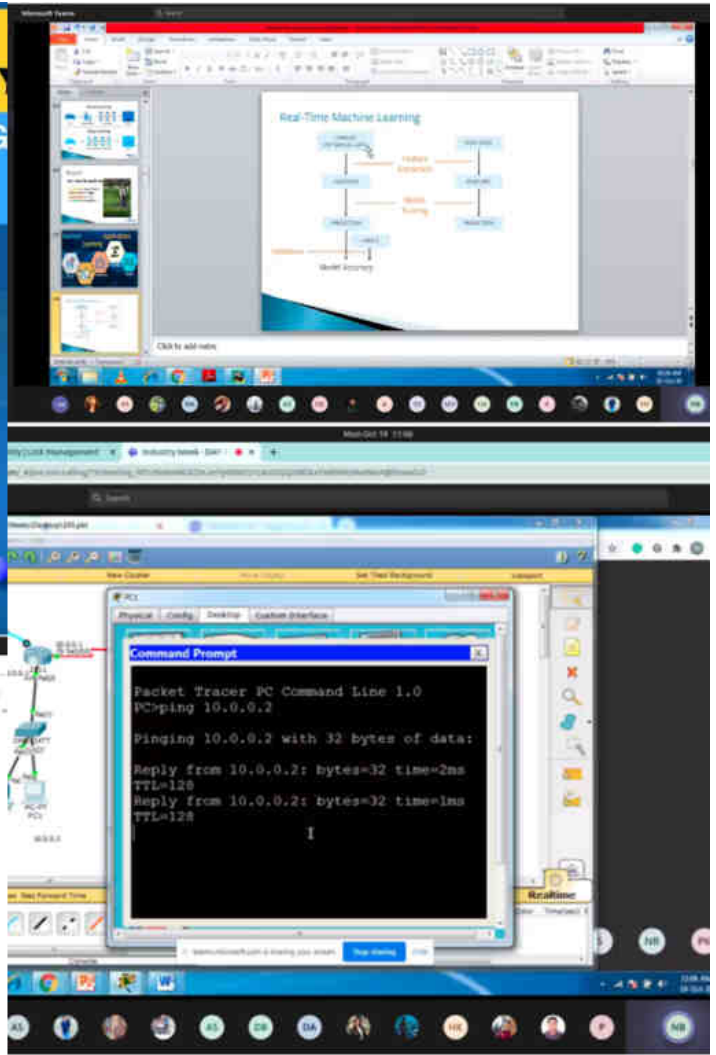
Microsoft Teams

Real-Time Machine Learning

Feature Extraction

Model Training

Validation

Model Accuracy

Click to add notes

Mon Oct 19 11:06

Industry Week - DAY

New Cluster

Set Tiled Background

Viewport

PC1

Physical Config Desktop Custom Interface

Command Prompt

Packet Tracer PC Command Line 1.0
PC>ping 10.0.0.2

Pinging 10.0.0.2 with 32 bytes of data:

Reply from 10.0.0.2: bytes=32 time=2ms TTL=128
Reply from 10.0.0.2: bytes=32 time=1ms TTL=128

PC-PT
PC1

Realtime

Stop sharing

Hide

NB

AS

DB

DA

HK

P